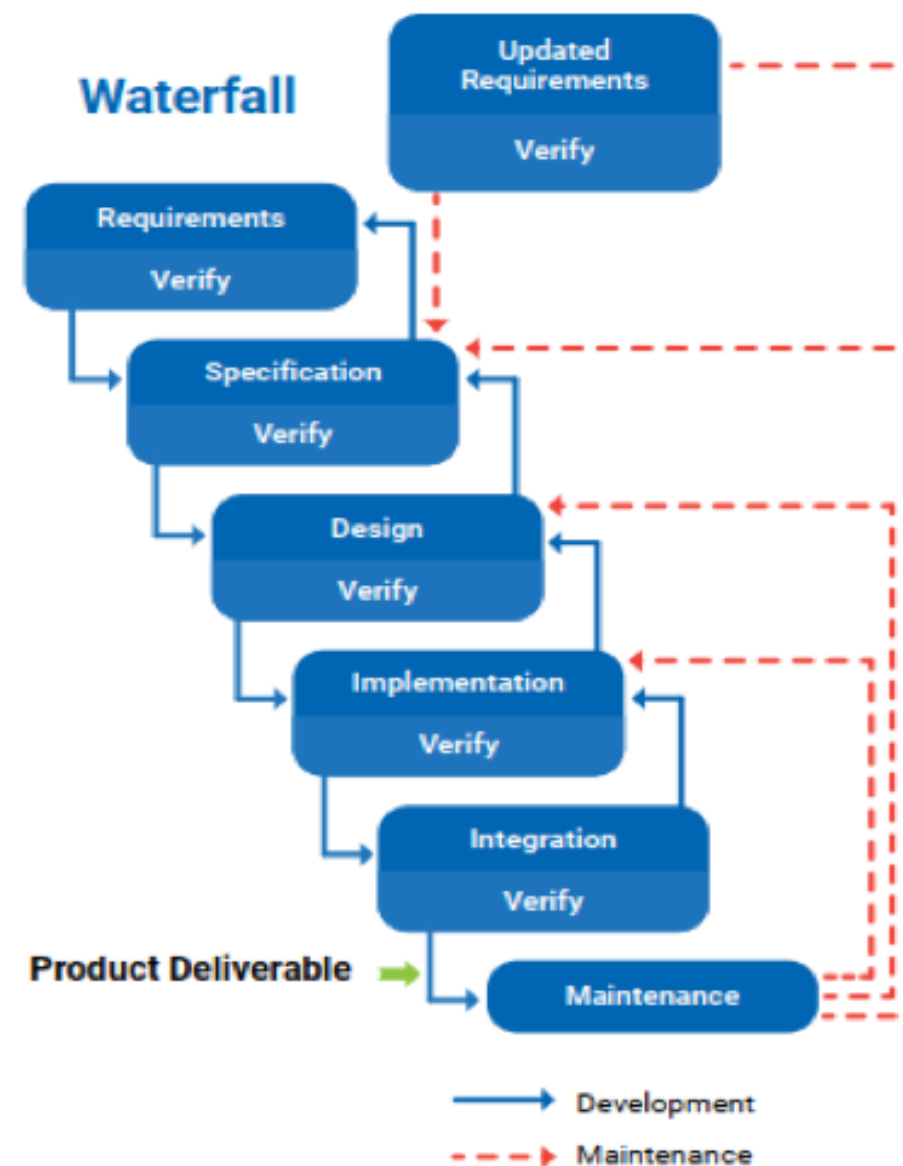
Waterfall

Updated Requirements

Verify

Requirements

Verify

Specification

Verify

Design

Verify

Implementation

Verify

Integration

Verify

Product Deliverable

Maintenance

Development

Maintenance